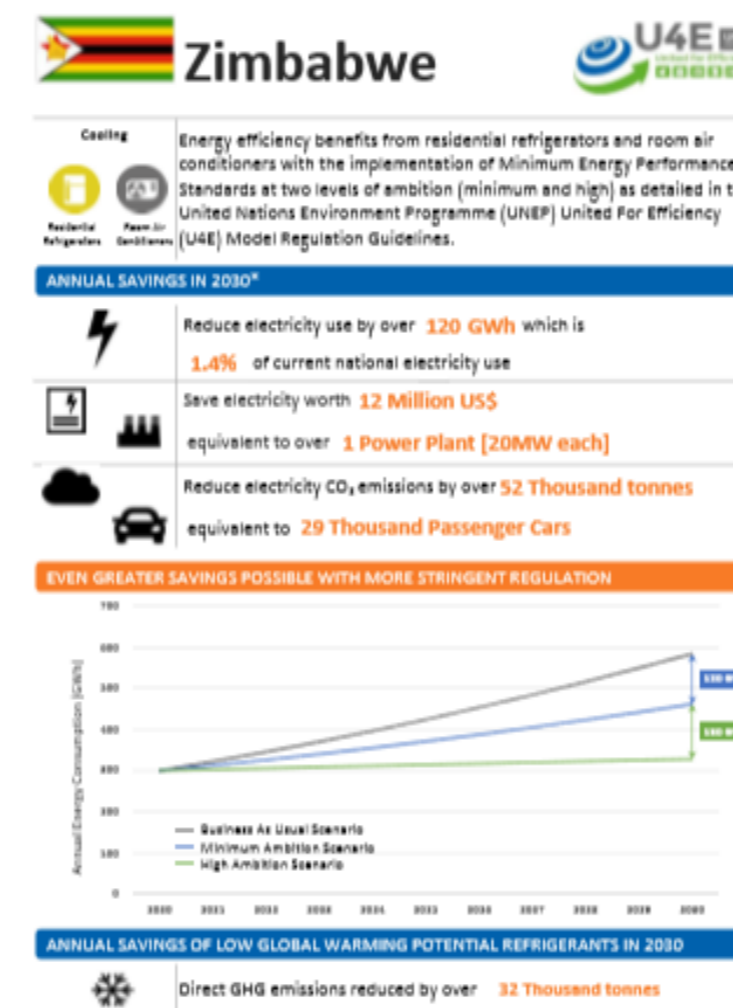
Zimbabwe

U4E

Cooling

Residential Refrigerators

Room Air Conditioners

Energy efficiency benefits from residential refrigerators and room air conditioners with the implementation of Minimum Energy Performance Standards at two levels of ambition (minimum and high) as detailed in t United Nations Environment Programme (UNEP) United For Efficiency (U4E) Model Regulation Guidelines.

ANNUAL SAVINGS IN 2030*

Reduce electricity use by over 120 GWh which is 1.4% of current national electricity use

Save electricity worth 12 Million US$ equivalent to over 1 Power Plant [20MW each]

Reduce electricity $CO_2$ emissions by over 52 Thousand tonnes equivalent to 29 Thousand Passenger Cars

EVEN GREATER SAVINGS POSSIBLE WITH MORE STRINGENT REGULATION

700
600
500
400
300
200
100
0

Annual Energy Consumption [GWh]

2020 2021 2022 2023 2024 2025 2026 2027 2028 2029 2030

120 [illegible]
130 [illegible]

Business As Usual Scenario
Minimum Ambition Scenario
High Ambition Scenario

ANNUAL SAVINGS OF LOW GLOBAL WARMING POTENTIAL REFRIGERANTS IN 2030

Direct GHG emissions reduced by over 32 Thousand tonnes